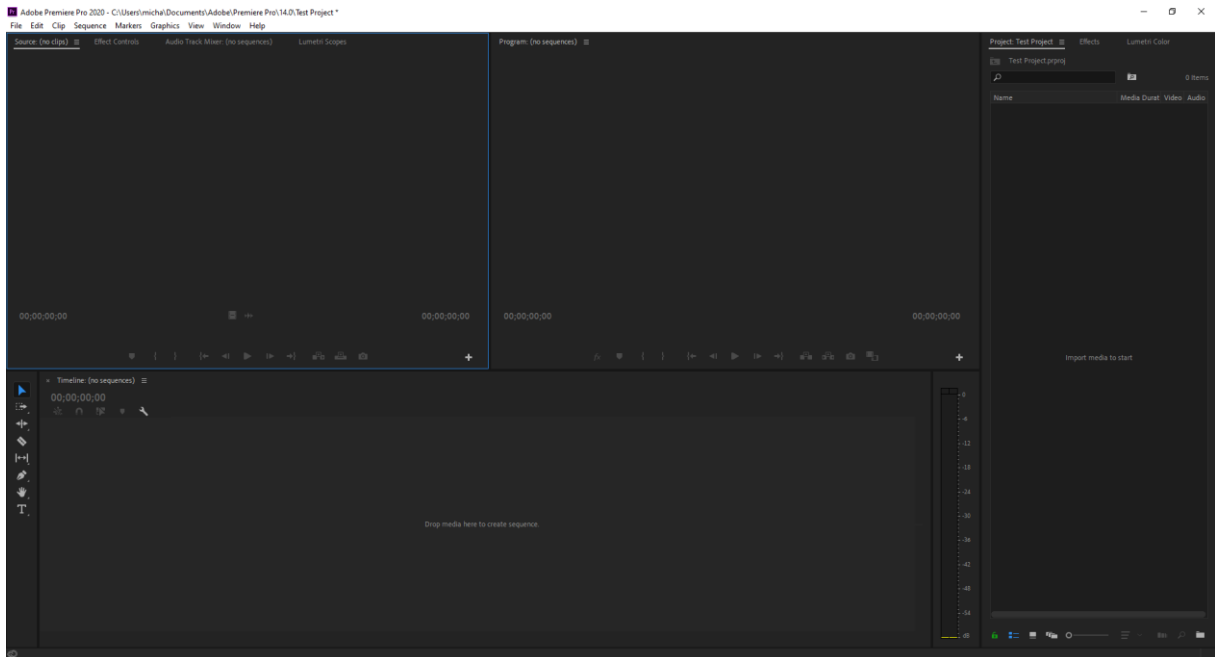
Adobe Premiere Pro 2020 - C:\Users\micha\Documents\Adobe\Premiere Pro\14.0\Test Project *

File Edit Clip Sequence Markers Graphics View Window Help

Source: (no clips) ≡ Effect Controls Audio Track Mixer: (no sequences) Lumetri Scopes

00;00;00;00

00;00;00;00

Program: (no sequences) ≡

00;00;00;00

00;00;00;00

Project: Test Project ≡ Effects Lumetri Color

Test Project.prproj

0 items

Name Media Durat Video Audio

Import media to start

× Timeline: (no sequences) ≡

00;00;00;00

Drop media here to create sequence.

0
-6
-12
-18
-24
-30
-36
-42
-48
-54
dB